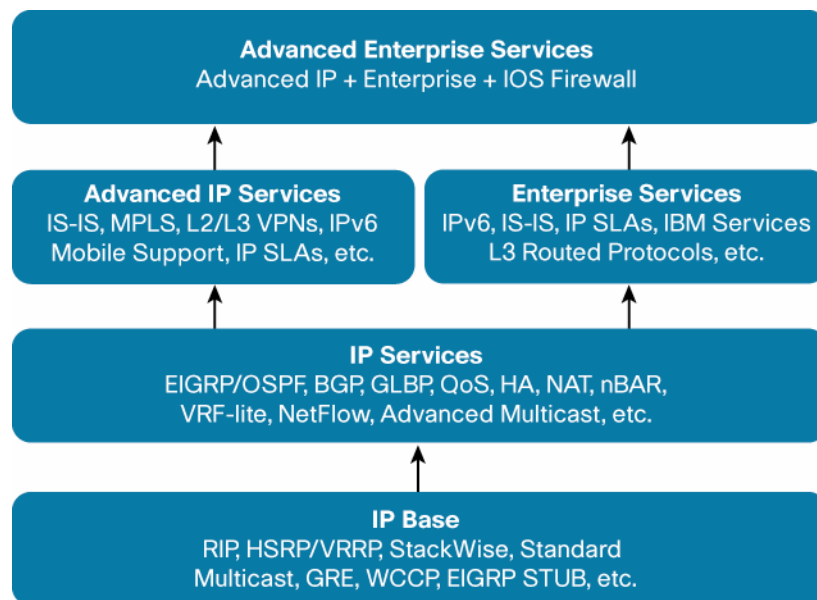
Advanced Enterprise Services
Advanced IP + Enterprise + IOS Firewall

Advanced IP Services
IS-IS, MPLS, L2/L3 VPNs, IPv6 Mobile Support, IP SLAs, etc.

Enterprise Services
IPv6, IS-IS, IP SLAs, IBM Services L3 Routed Protocols, etc.

IP Services
EIGRP/OSPF, BGP, GLBP, QoS, HA, NAT, nBAR, VRF-lite, NetFlow, Advanced Multicast, etc.

IP Base
RIP, HSRP/VRRP, StackWise, Standard Multicast, GRE, WCCP, EIGRP STUB, etc.